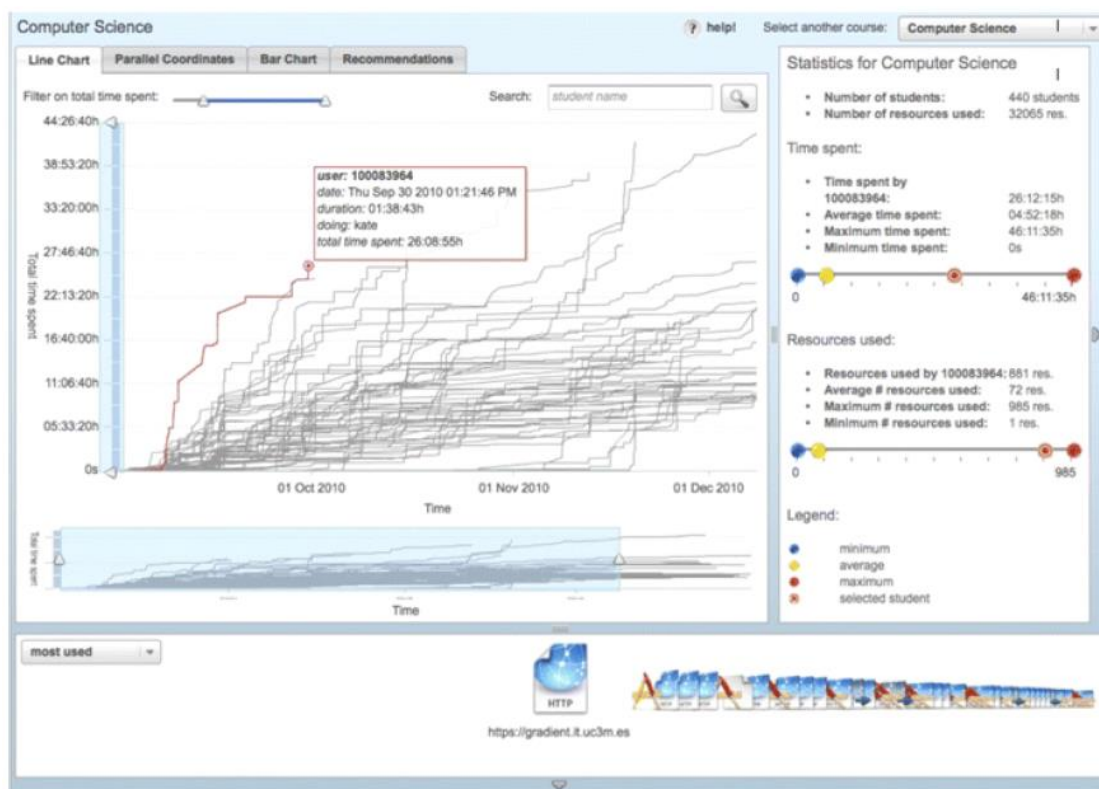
Computer Science

help!

Select another course: Computer Science

Line Chart | Parallel Coordinates | Bar Chart | Recommendations

Filter on total time spent:

Search: student name

44:26:40h
38:53:20h
33:20:00h
27:46:40h
22:13:20h
16:40:00h
11:06:40h
05:33:20h
0s

Total time spent

user: 100083964
date: Thu Sep 30 2010 01:21:46 PM
duration: 01:38:43h
doing: kate
total time spent: 26:08:55h

01 Oct 2010
01 Nov 2010
01 Dec 2010

Time

Total time spent

Time

Statistics for Computer Science

• Number of students: 440 students
• Number of resources used: 32065 res.

Time spent:

• Time spent by 100083964: 26:12:15h
• Average time spent: 04:52:18h
• Maximum time spent: 46:11:35h
• Minimum time spent: 0s

0
46:11:35h

Resources used:

• Resources used by 100083964: 881 res.
• Average # resources used: 72 res.
• Maximum # resources used: 985 res.
• Minimum # resources used: 1 res.

0
985

Legend:

minimum
average
maximum
selected student

most used

HTTP

https://gradient.it.uc3m.es